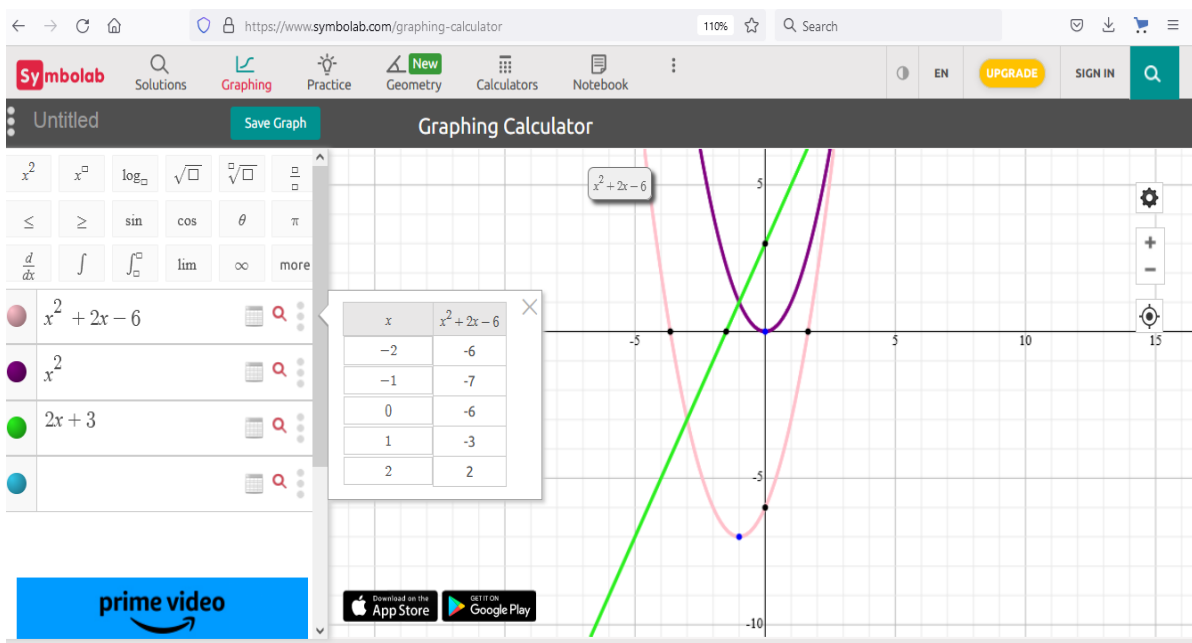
https://www.symbolab.com/graphing-calculator 110% Search

Symbolab Solutions Graphing Practice New Geometry Calculators Notebook EN UPGRADE SIGN IN

Untitled Save Graph Graphing Calculator

$x^2$ $x^{\square}$ $\log_{\square}$ $\sqrt{\square}$ $\sqrt[\square]{\square}$ $\frac{\square}{\square}$
$\le$ $\ge$ sin cos $\theta$ $\pi$
$\frac{d}{dx}$ $\int$ $\int_{\square}^{\square}$ lim $\infty$ more

$x^2+2x-6$

$x^2$

$2x+3$

| $x$ | $x^2+2x-6$ |
|---|---|
| $-2$ | -6 |
| $-1$ | -7 |
| $0$ | -6 |
| $1$ | -3 |
| $2$ | 2 |

$x^2+2x-6$

5 -5 5 10 15 -5 -10

prime video

Download on the App Store GET IT ON Google Play